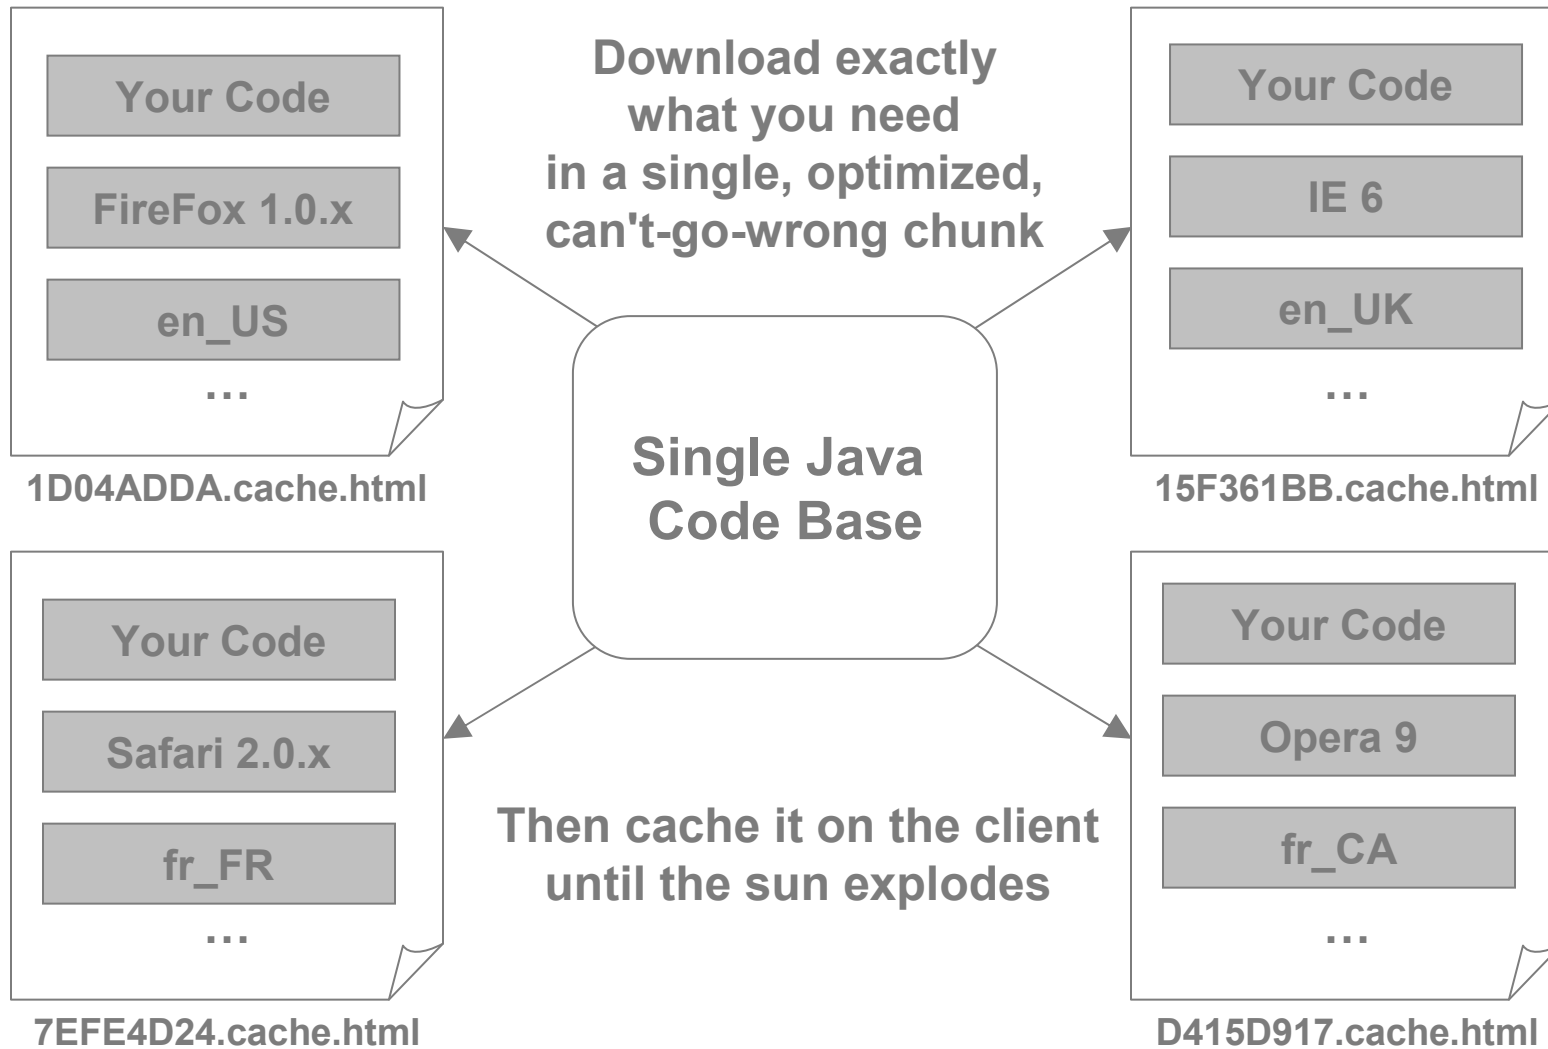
Your Code

FireFox 1.0.x

en_US

…

1D04ADDA.cache.html

Download exactly what you need in a single, optimized, can't-go-wrong chunk

Your Code

IE 6

en_UK

…

15F361BB.cache.html

Single Java Code Base

Your Code

Safari 2.0.x

fr_FR

…

7EFE4D24.cache.html

Then cache it on the client until the sun explodes

Your Code

Opera 9

fr_CA

…

D415D917.cache.html